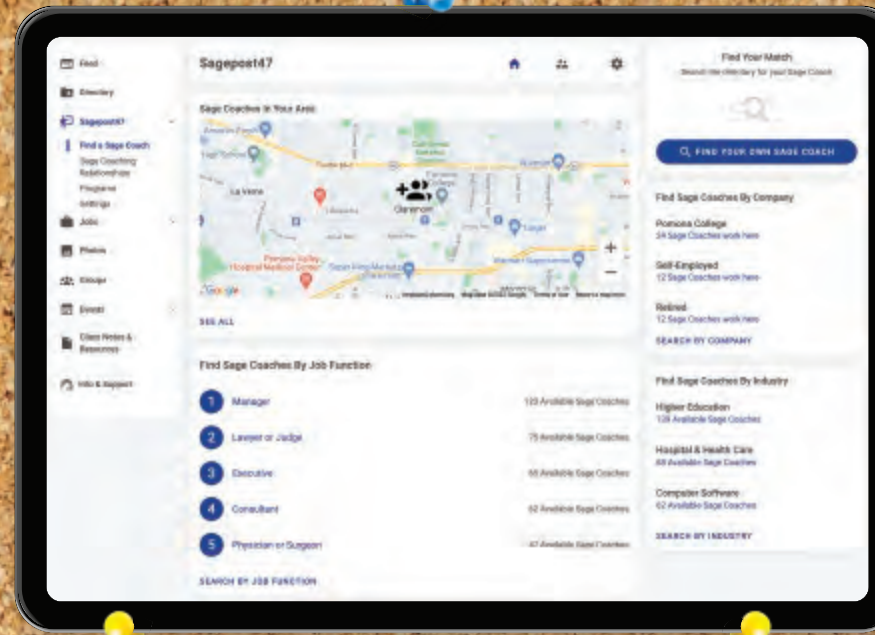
Feed
Directory
Sagepost47
Find a Sage Coach
Sage Coaching Relationships
Programs
Settings
Jobs
Photos
Groups
Events
Class Notes & Resources
Info & Support

Sagepost47

Sage Coaches In Your Area

La Verne
Claremont
Pomona Valley Hospital Medical Center
Google

SEE ALL

Find Sage Coaches By Job Function

1 Manager 120 Available Sage Coaches
2 Lawyer or Judge 75 Available Sage Coaches
3 Executive 65 Available Sage Coaches
4 Consultant 62 Available Sage Coaches
5 Physician or Surgeon 47 Available Sage Coaches

SEARCH BY JOB FUNCTION

Find Your Match
Search the directory for your Sage Coach

FIND YOUR OWN SAGE COACH

Find Sage Coaches By Company

Pomona College
34 Sage Coaches work here

Self-Employed
12 Sage Coaches work here

Retired
12 Sage Coaches work here

SEARCH BY COMPANY

Find Sage Coaches By Industry

Higher Education
128 Available Sage Coaches

Hospital & Health Care
68 Available Sage Coaches

Computer Software
62 Available Sage Coaches

SEARCH BY INDUSTRY